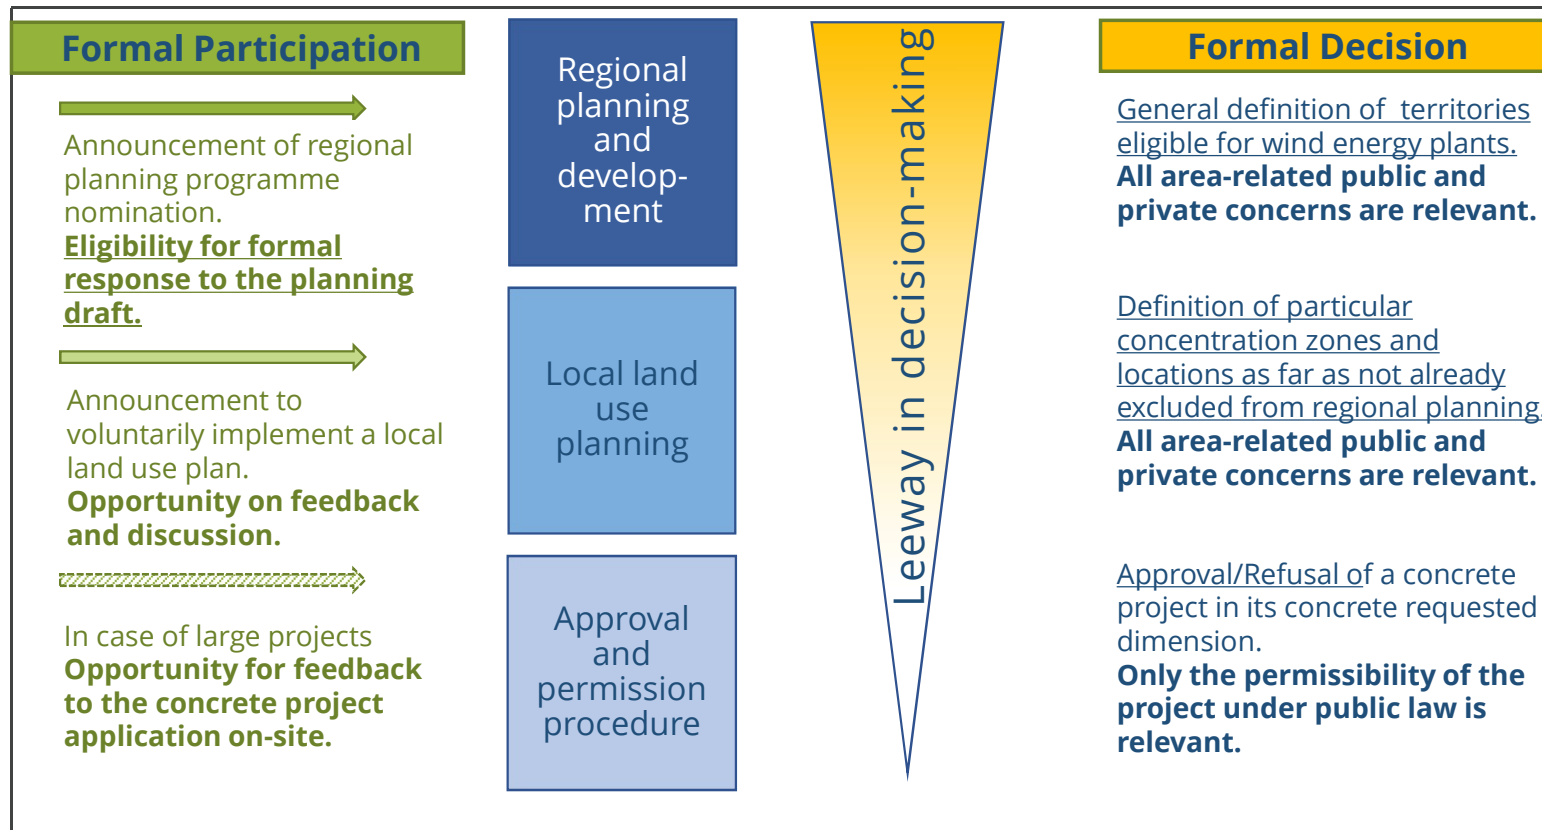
Formal Participation

Announcement of regional planning programme nomination.
Eligibility for formal response to the planning draft.

Announcement to voluntarily implement a local land use plan.
Opportunity on feedback and discussion.

In case of large projects
Opportunity for feedback to the concrete project application on-site.

Regional planning and development

Local land use planning

Approval and permission procedure

Leeway in decision-making

Formal Decision

General definition of territories eligible for wind energy plants.
All area-related public and private concerns are relevant.

Definition of particular concentration zones and locations as far as not already excluded from regional planning.
All area-related public and private concerns are relevant.

Approval/Refusal of a concrete project in its concrete requested dimension.
Only the permissibility of the project under public law is relevant.